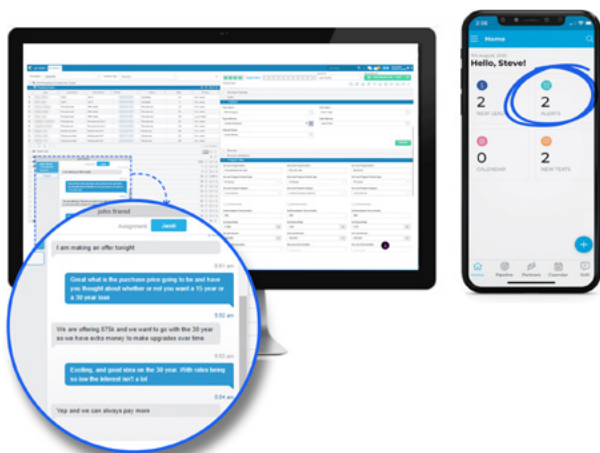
John friend

Assignment Jandi

I am making an offer tonight

5:51 am

Great what is the purchase price going to be and have you thought about whether or not you want a 15 year or a 30 year loan

5:52 am

We are offering 875k and we want to go with the 30 year so we have extra money to make upgrades over time

5:52 am

Exciting, and good idea on the 30 year. With rates being so low the interest isn't a lot

5:54 am

Yep and we can always pay more

2:56

Home

Hello, Steve!

2
NEW LEADS

2
ALERTS

0
CALENDAR

2
NEW TEXTS

Home Pipeline Partners Calendar Add